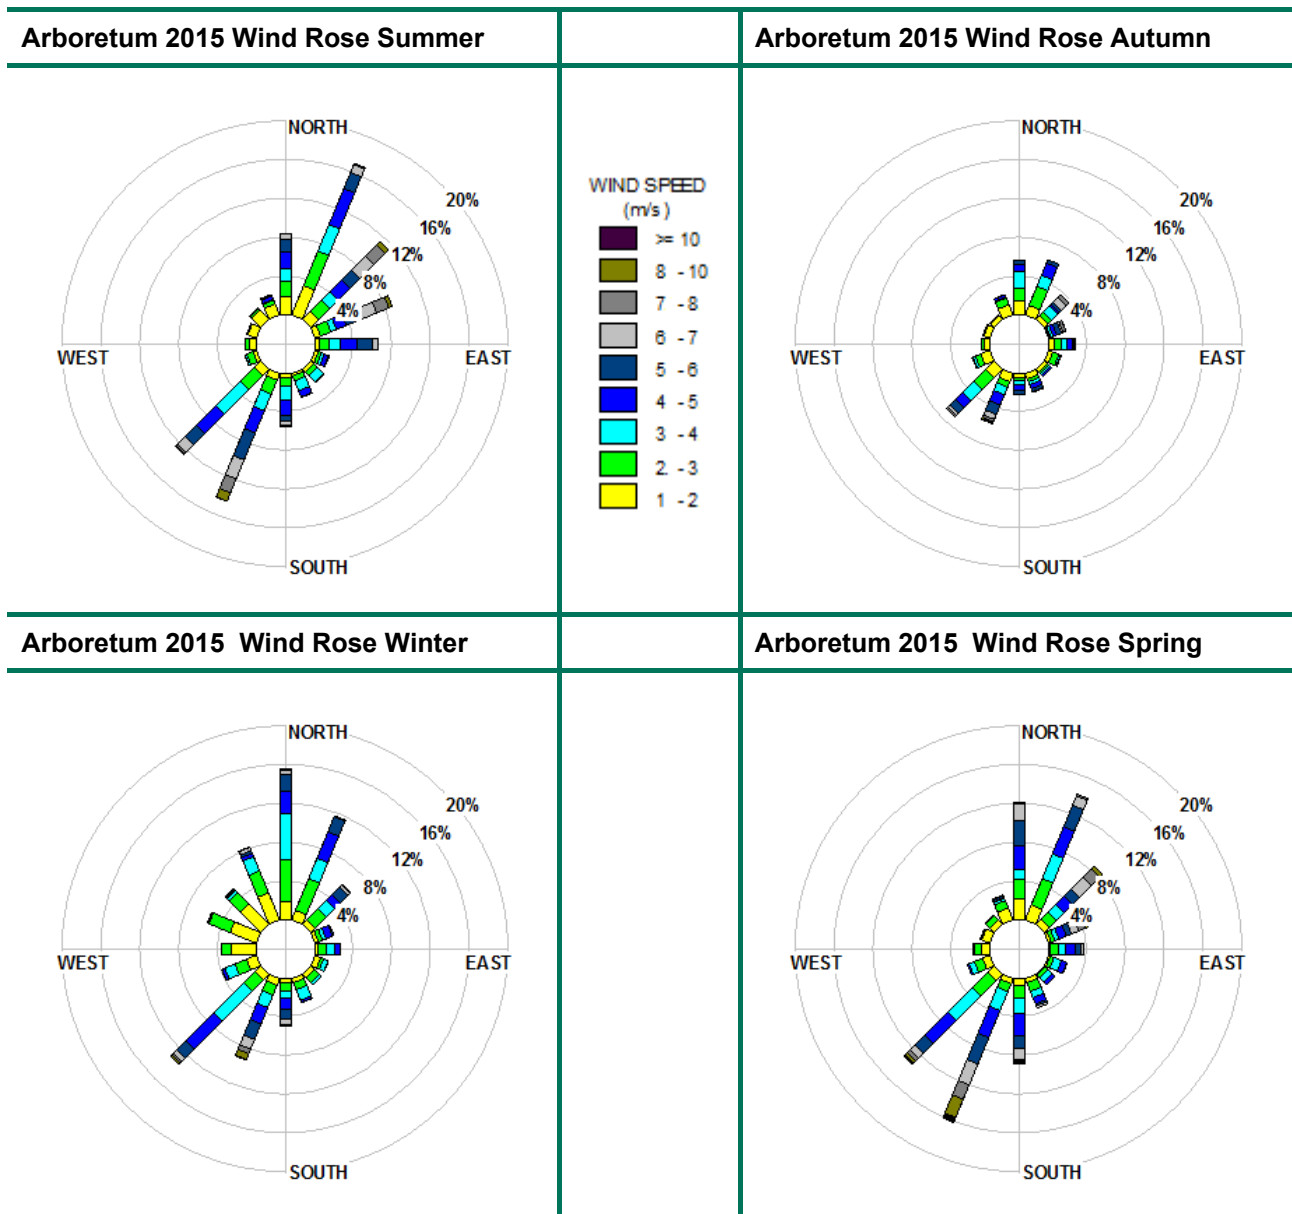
Arboretum 2015 Wind Rose Summer

NORTH
20%
16%
12%
8%
4%
WEST
EAST
SOUTH

WIND SPEED
(m/s)
>= 10
8 - 10
7 - 8
6 - 7
5 - 6
4 - 5
3 - 4
2 - 3
1 - 2

Arboretum 2015 Wind Rose Autumn

NORTH
20%
16%
12%
8%
4%
WEST
EAST
SOUTH

Arboretum 2015 Wind Rose Winter

NORTH
20%
16%
12%
8%
4%
WEST
EAST
SOUTH

Arboretum 2015 Wind Rose Spring

NORTH
20%
16%
12%
8%
4%
WEST
EAST
SOUTH